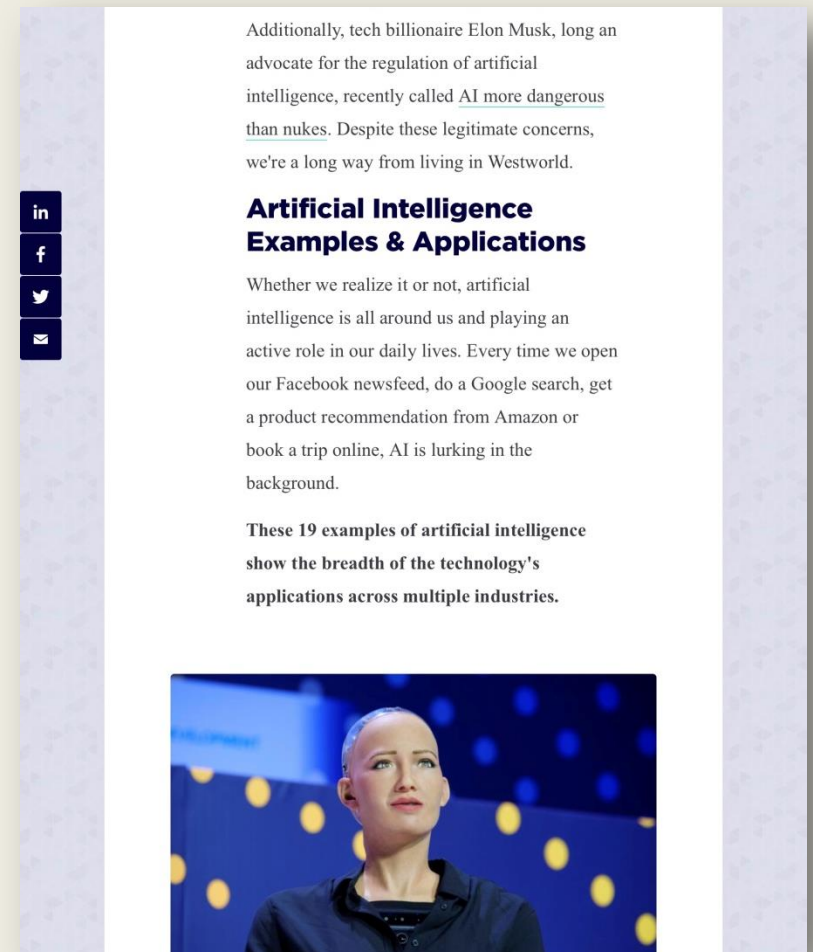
Additionally, tech billionaire Elon Musk, long an advocate for the regulation of artificial intelligence, recently called AI more dangerous than nukes. Despite these legitimate concerns, we're a long way from living in Westworld.

in
f

## Artificial Intelligence Examples & Applications

Whether we realize it or not, artificial intelligence is all around us and playing an active role in our daily lives. Every time we open our Facebook newsfeed, do a Google search, get a product recommendation from Amazon or book a trip online, AI is lurking in the background.

**These 19 examples of artificial intelligence show the breadth of the technology's applications across multiple industries.**